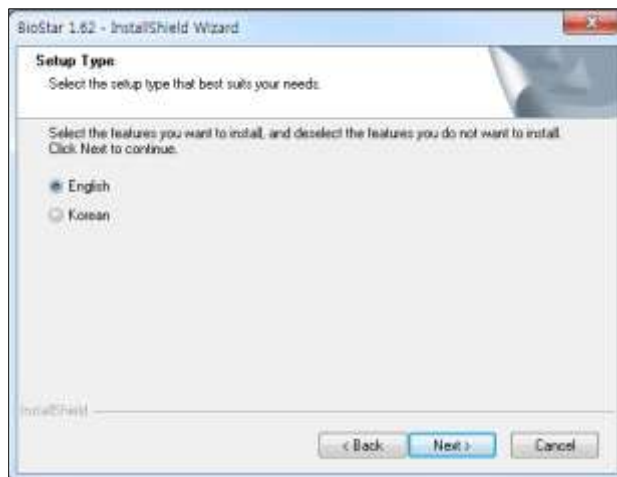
BioStar 1.62 - InstallShield Wizard

Setup Type
Select the setup type that best suits your needs.

Select the features you want to install, and deselect the features you do not want to install. Click Next to continue.

English
Korean

InstallShield

< Back
Next >
Cancel